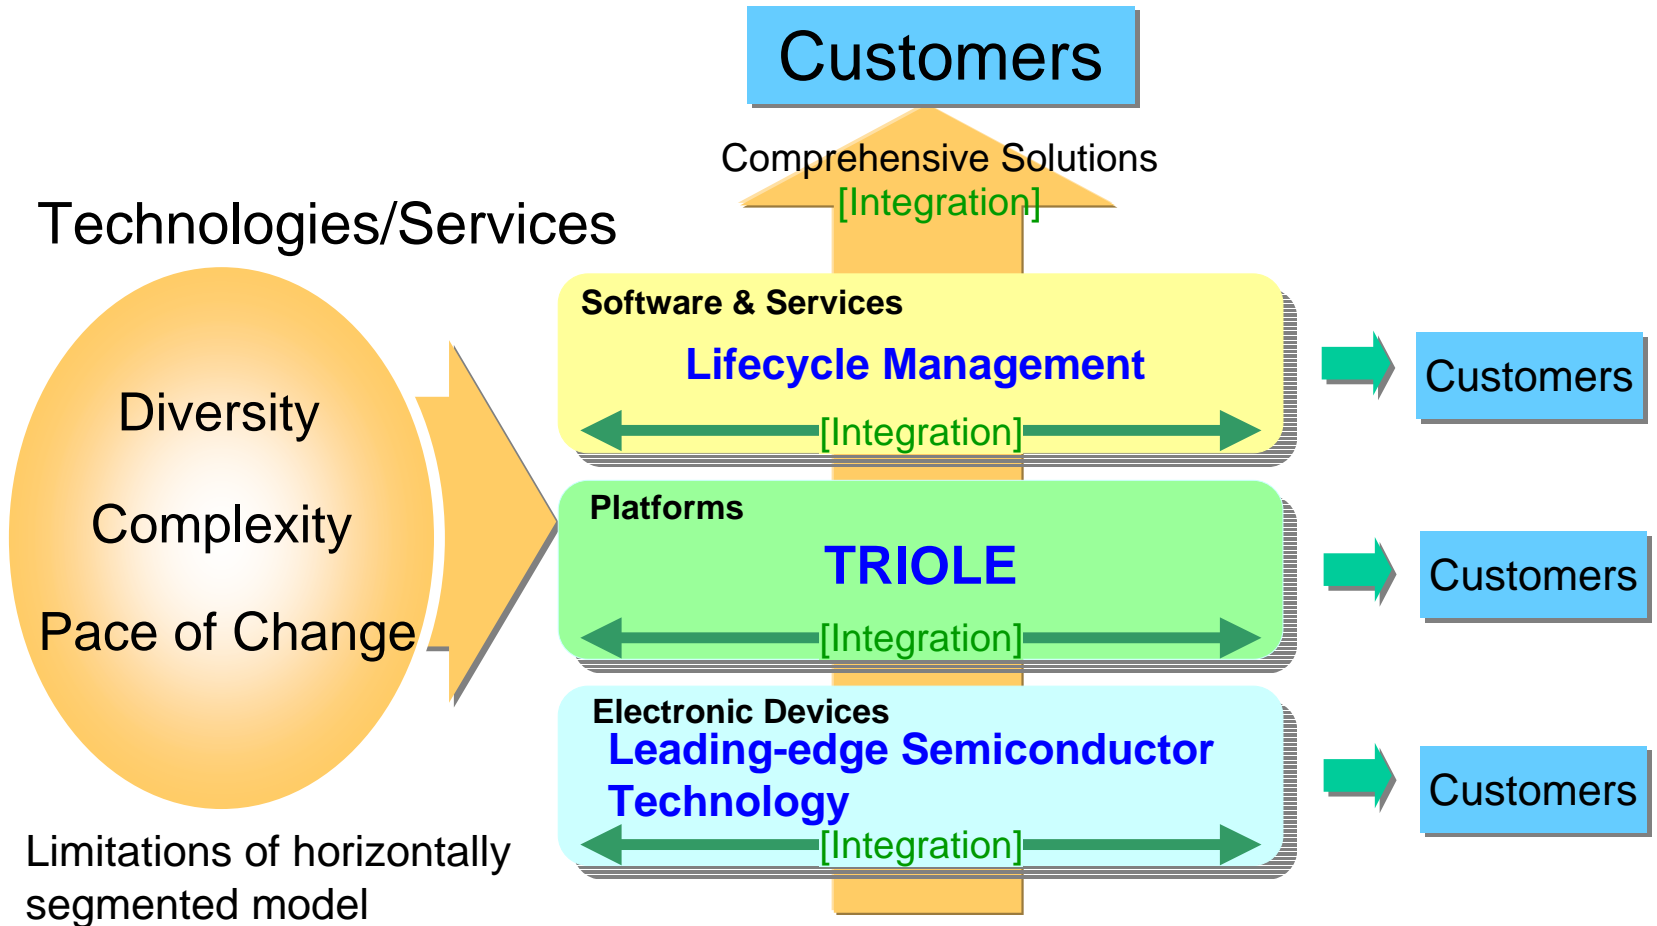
Customers

Comprehensive Solutions
[Integration]

Technologies/Services

Diversity

Complexity

Pace of Change

Limitations of horizontally segmented model

Software & Services
Lifecycle Management
[Integration]

Customers

Platforms
TRIOLE
[Integration]

Customers

Electronic Devices
Leading-edge Semiconductor Technology
[Integration]

Customers